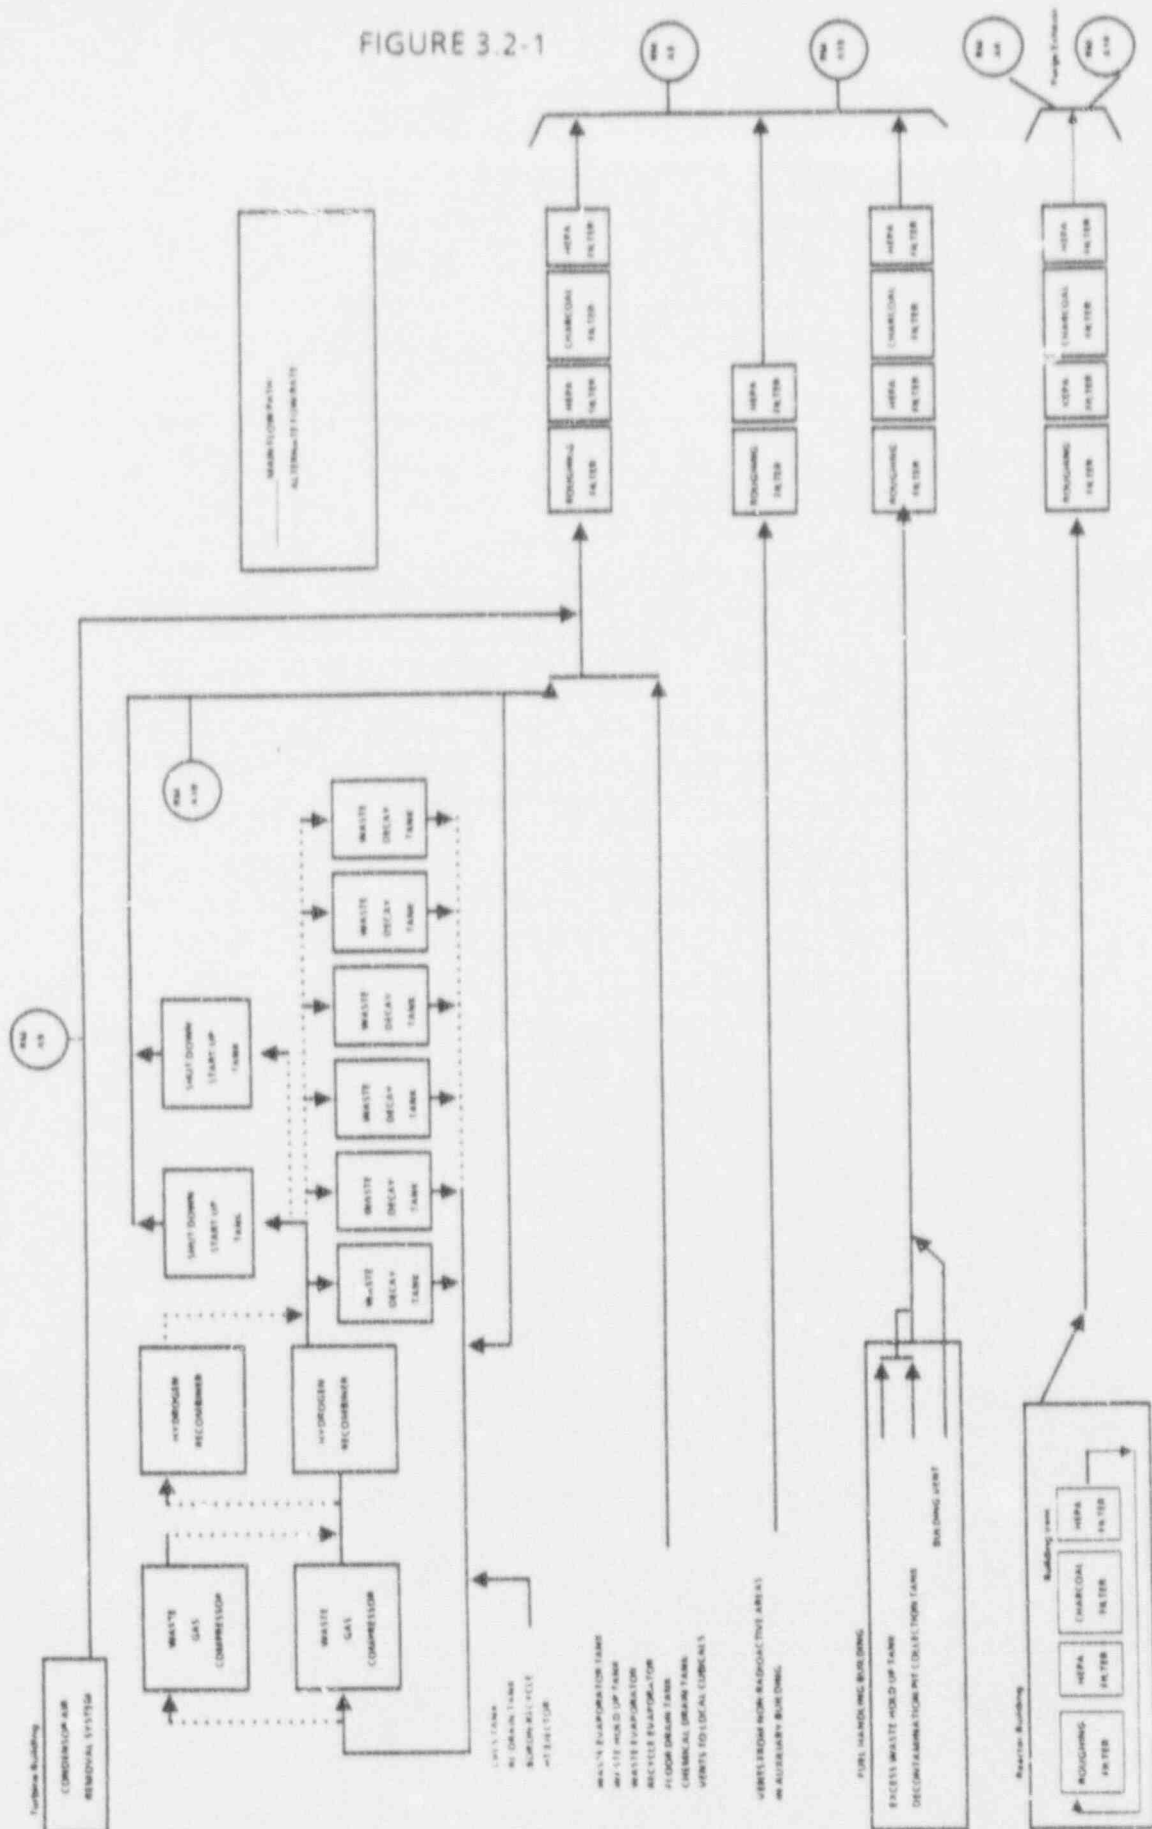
FIGURE 3.2-1

MAIN FLOW PATH
ALTERNATE FLOW PATH

Turbine Building
CONDENSER AIR REMOVAL SYSTEM

RM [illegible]

WASTE GAS COMPRESSOR
WASTE GAS COMPRESSOR
HYDROGEN RECOMBINER
HYDROGEN RECOMBINER
SHUT DOWN START UP TANK
SHUT DOWN START UP TANK
WASTE DECAY TANK
WASTE DECAY TANK
WASTE DECAY TANK
WASTE DECAY TANK
WASTE DECAY TANK
WASTE DECAY TANK

RM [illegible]

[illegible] TANK
RC DRAIN TANK
BORON RECYCLE
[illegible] EJECTOR

WASTE EVAPORATOR TANK
WASTE HOLD UP TANK
WASTE EVAPORATOR
RECYCLE EVAPORATOR
FLOOR DRAIN TANK
CHEMICAL DRAIN TANK
VENTS TO LOCAL CUBICLES

VENTS FROM NON-RADIOACTIVE AREAS IN AUXILIARY BUILDING

Fuel Handling Building
EXCESS WASTE HOLD UP TANK
DECONTAMINATION PIT COLLECTION TANK
BUILDING VENT

Reactor Building
Building Vent
ROUGHING FILTER
HEPA FILTER
CHARCOAL FILTER
HEPA FILTER

ROUGHING FILTER
HEPA FILTER
CHARCOAL FILTER
HEPA FILTER

ROUGHING FILTER
HEPA FILTER

ROUGHING FILTER
HEPA FILTER
CHARCOAL FILTER
HEPA FILTER

ROUGHING FILTER
HEPA FILTER
CHARCOAL FILTER
HEPA FILTER

RM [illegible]
RM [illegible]
RM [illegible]
Purge Exhaust
RM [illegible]